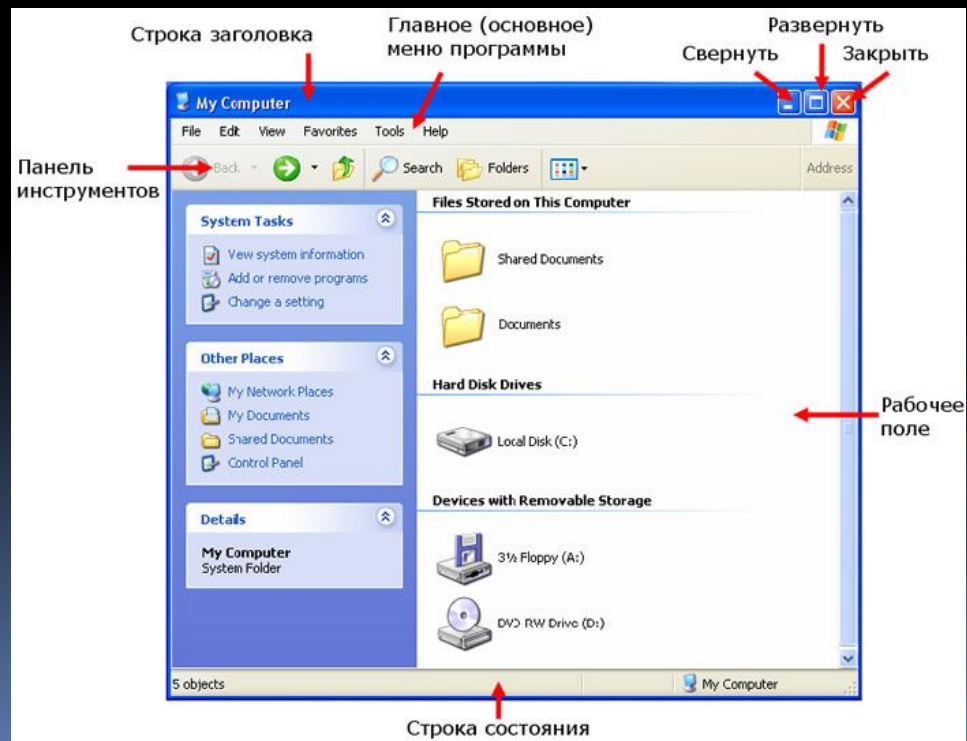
Строка заголовка

Главное (основное) меню программы

Развернуть

Свернуть

Закрыть

My Computer

File Edit View Favorites Tools Help

Панель инструментов

Back Search Folders

Address

System Tasks

View system information

Add or remove programs

Change a setting

Other Places

My Network Places

My Documents

Shared Documents

Control Panel

Details

My Computer
System Folder

Files Stored on This Computer

Shared Documents

Documents

Hard Disk Drives

Local Disk (C:)

Devices with Removable Storage

3½ Floppy (A:)

DVD RW Drive (D:)

Рабочее поле

5 objects

My Computer

Строка состояния